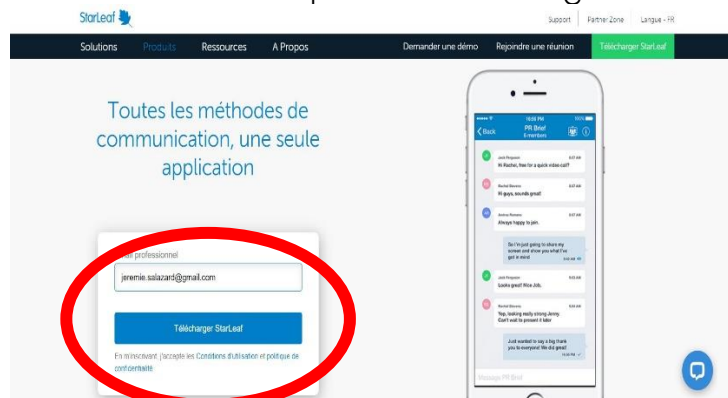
StarLeaf

Support | Partner Zone | Langue - FR

Solutions Produits Ressources A Propos Demander une démo Rejoindre une réunion Télécharger StarLeaf

Toutes les méthodes de communication, une seule application

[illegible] professionnel

jeremie.salazard@gmail.com

Télécharger StarLeaf

En m'inscrivant, j'accepte les Conditions d'utilisation et politique de confidentialité

Back PR Brief 6 members

Jack Ferguson
Hi Rachel, free for a quick video call?

Rachel Stevens
Hi guys, sounds great!

Andrew Parsons
Always happy to join.

So I'm just going to share my screen and show you what I've got in mind

Jack Ferguson
Looks great! Nice Job.

Rachel Stevens
Yep, looking really strong Jenny. Can't wait to present it later

Just wanted to say a big thank you to everyone! We did great!

Message PR Brief